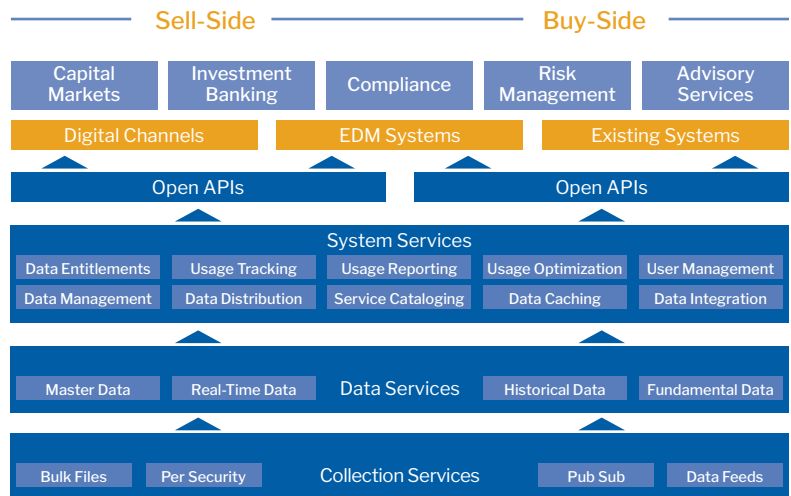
Sell-Side

Buy-Side

Capital Markets

Investment Banking

Compliance

Risk Management

Advisory Services

Digital Channels

EDM Systems

Existing Systems

Open APIs

Open APIs

System Services

Data Entitlements

Usage Tracking

Usage Reporting

Usage Optimization

User Management

Data Management

Data Distribution

Service Cataloging

Data Caching

Data Integration

Master Data

Real-Time Data

Data Services

Historical Data

Fundamental Data

Bulk Files

Per Security

Collection Services

Pub Sub

Data Feeds